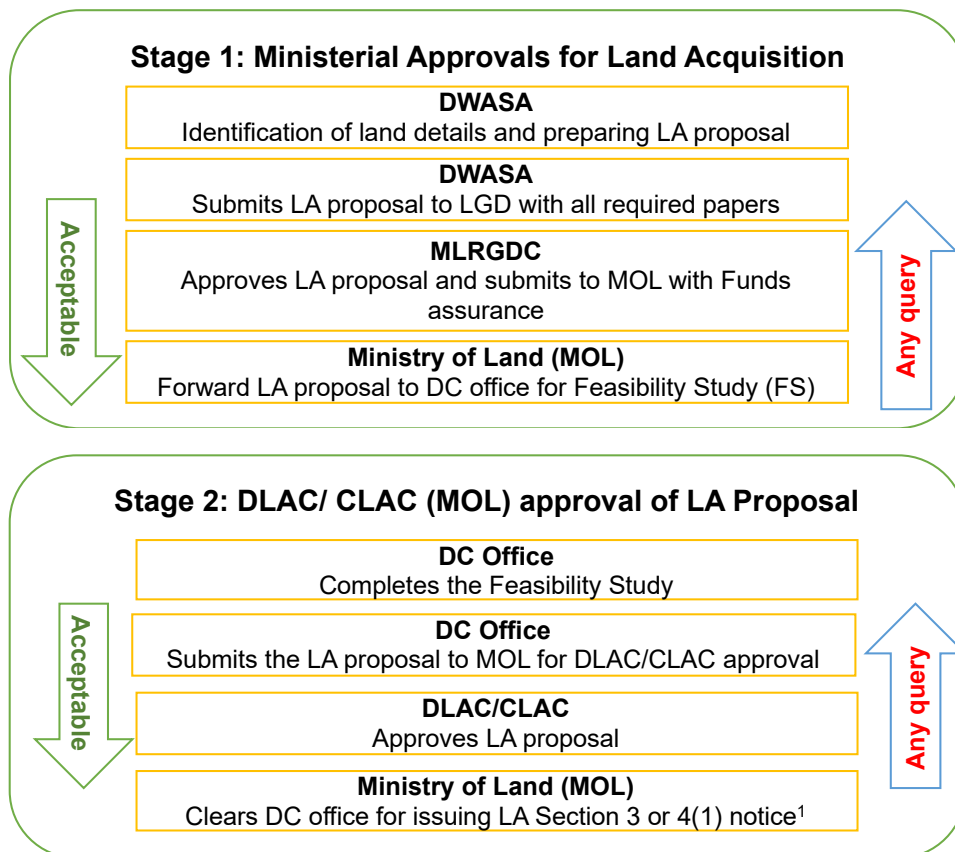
Stage 1: Ministerial Approvals for Land Acquisition

DWASA
Identification of land details and preparing LA proposal

DWASA
Submits LA proposal to LGD with all required papers

MLRGDC
Approves LA proposal and submits to MOL with Funds assurance

Ministry of Land (MOL)
Forward LA proposal to DC office for Feasibility Study (FS)

Acceptable

Any query

Stage 2: DLAC/ CLAC (MOL) approval of LA Proposal

DC Office
Completes the Feasibility Study

DC Office
Submits the LA proposal to MOL for DLAC/CLAC approval

DLAC/CLAC
Approves LA proposal

Ministry of Land (MOL)
Clears DC office for issuing LA Section 3 or 4(1) notice$^1$

Acceptable

Any query